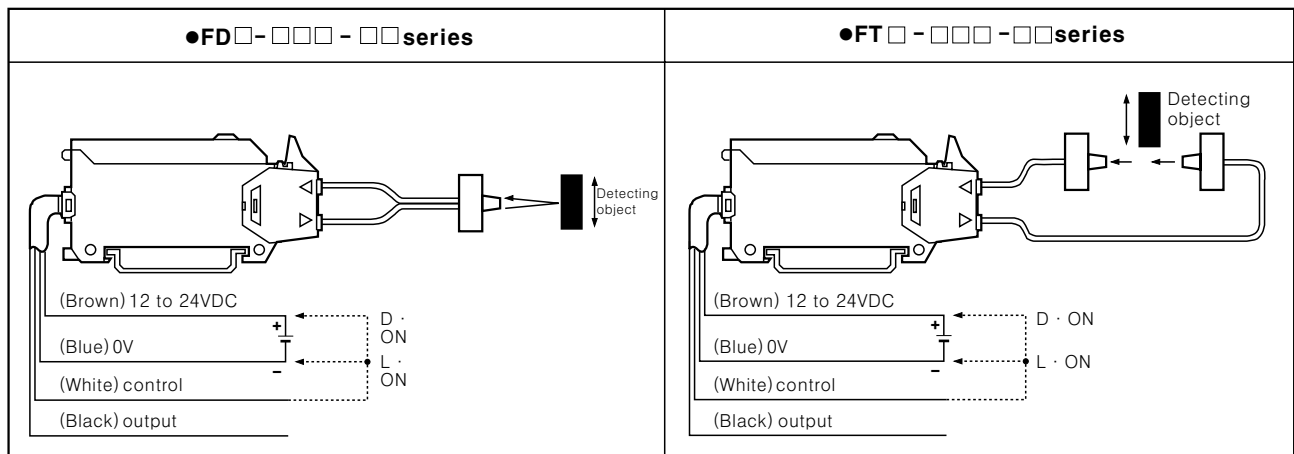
| ●FD□- □□□ - □□series | ●FT □ - □□□ -□□series |
|---|---|
| Detecting object<br>(Brown) 12 to 24VDC<br>+<br>(Blue) 0V<br>–<br>D · ON<br>L · ON<br>(White) control<br>(Black) output | Detecting object<br>(Brown) 12 to 24VDC<br>+<br>(Blue) 0V<br>–<br>D · ON<br>L · ON<br>(White) control<br>(Black) output |